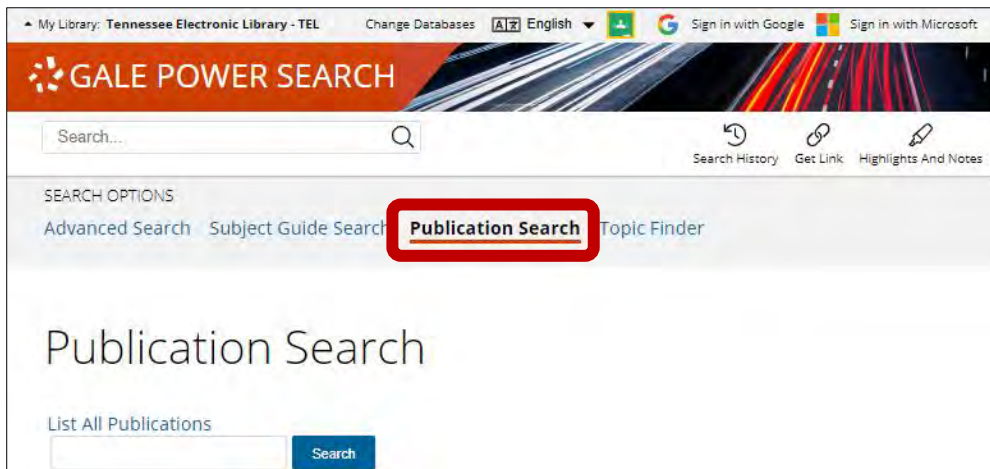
My Library: Tennessee Electronic Library - TEL Change Databases English Sign in with Google Sign in with Microsoft

GALE POWER SEARCH

Search...

Search History Get Link Highlights And Notes

SEARCH OPTIONS

Advanced Search Subject Guide Search Publication Search Topic Finder

Publication Search

List All Publications

Search